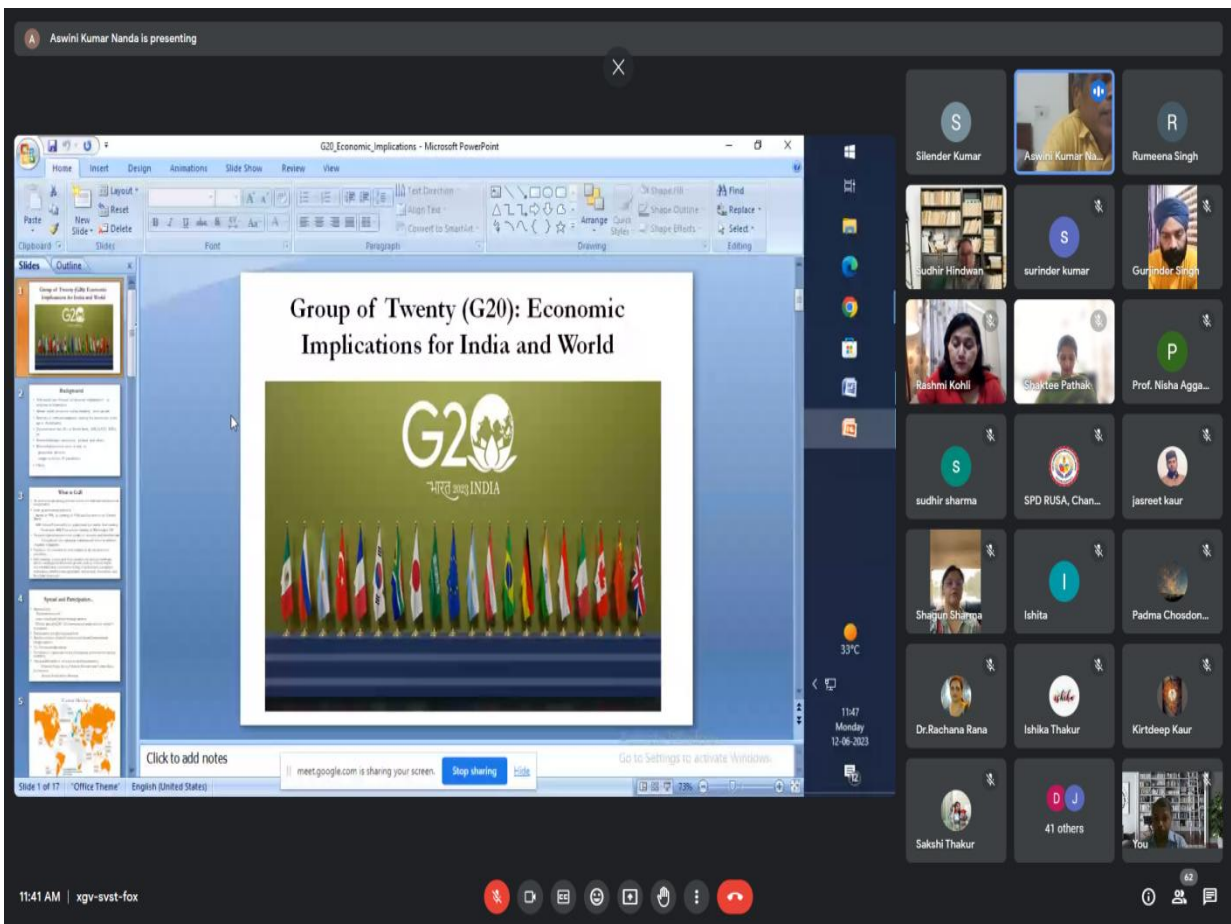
A Aswini Kumar Nanda is presenting

G20_Economic_Implications - Microsoft PowerPoint

Home Insert Design Animations Slide Show Review View

Paste New Slide Layout Reset Delete Clipboard Slides Font Paragraph Text Direction Align Text Convert to SmartArt Arrange Quick Styles Shape Fill Shape Outline Shape Effects Drawing Find Replace Select Editing

Slides Outline

Group of Twenty (G20): Economic Implications for India and World

G20
भारत 2023 INDIA

Background

What is G20

Spread and Participation

Click to add notes

meet.google.com is sharing your screen. Stop sharing Hide

Go to Settings to activate Windows.

Slide 1 of 17 "Office Theme" English (United States) 73%

33°C

11:47 Monday 12-06-2023

Silender Kumar
Aswini Kumar Na...
Rumeena Singh
Sudhir Hindwan
surinder kumar
Gurjinder Singh
Rashmi Kohli
Shaktee Pathak
Prof. Nisha Agga...
sudhir sharma
SPD RUSA, Chan...
jasreet kaur
Shagun Sharma
Ishita
Padma Chosdon...
Dr.Rachana Rana
Ishika Thakur
Kirtdeep Kaur
Sakshi Thakur
41 others
You

11:41 AM | xgv-svst-fox

62